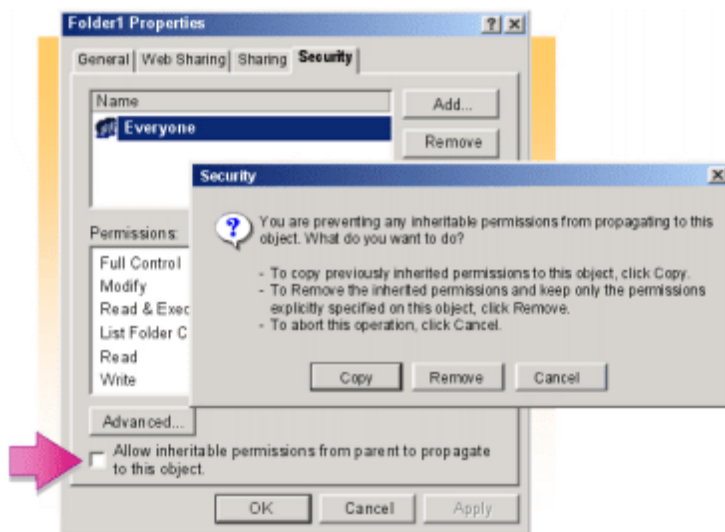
Folder1 Properties ? X

General | Web Sharing | Sharing | Security

Name
Everyone

Add...
Remove

Permissions:
Full Control
Modify
Read & Exec
List Folder C
Read
Write

Advanced...

Allow inheritable permissions from parent to propagate to this object.

OK Cancel Apply

Security X

You are preventing any inheritable permissions from propagating to this object. What do you want to do?

- To copy previously inherited permissions to this object, click Copy.
- To Remove the inherited permissions and keep only the permissions explicitly specified on this object, click Remove.
- To abort this operation, click Cancel.

Copy Remove Cancel